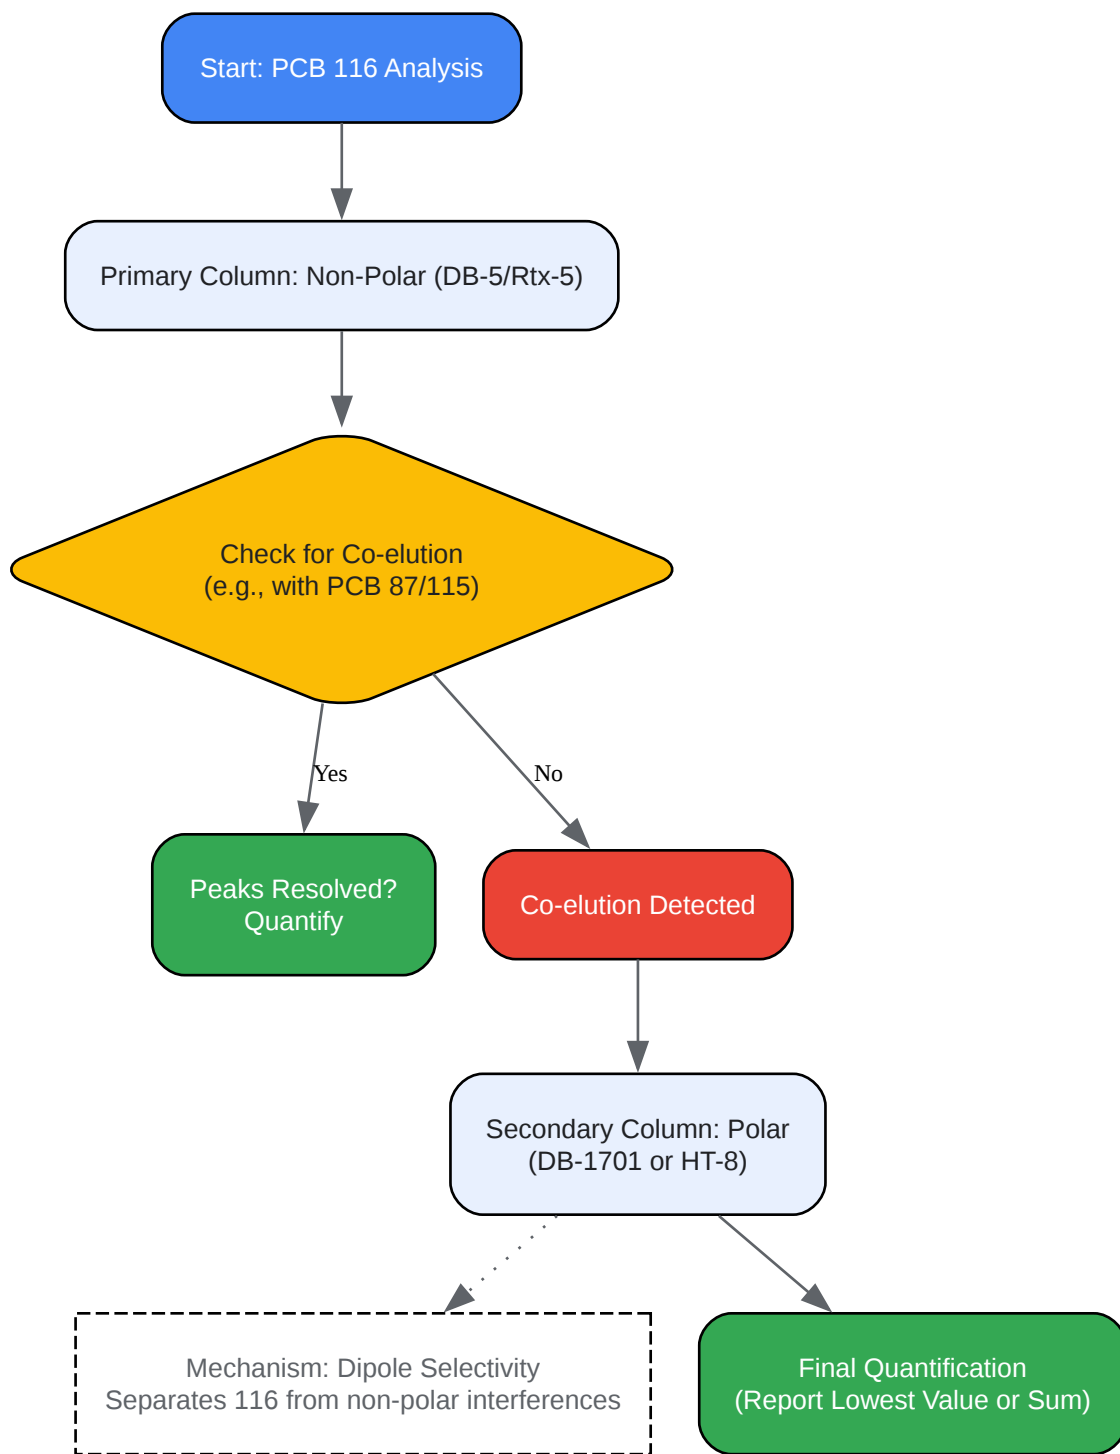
Start: PCB 116 Analysis

Primary Column: Non-Polar (DB-5/Rtx-5)

Check for Co-elution
(e.g., with PCB 87/115)

Yes

No

Peaks Resolved?
Quantify

Co-elution Detected

Secondary Column: Polar
(DB-1701 or HT-8)

Mechanism: Dipole Selectivity
Separates 116 from non-polar interferences

Final Quantification
(Report Lowest Value or Sum)